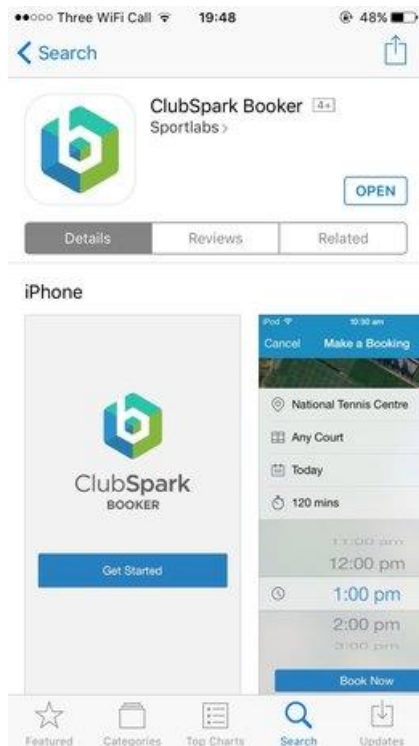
●●○○○ Three WiFi Call 19:48 48%

< Search

ClubSpark Booker 4+
Sportlabs >

OPEN

Details | Reviews | Related

iPhone

ClubSpark
BOOKER

Get Started

iPod 10:30 am
Cancel Make a Booking

National Tennis Centre
Any Court
Today
120 mins

11:00 am
12:00 pm
1:00 pm
2:00 pm
3:00 pm

Book Now

Featured Categories Top Charts Search Updates